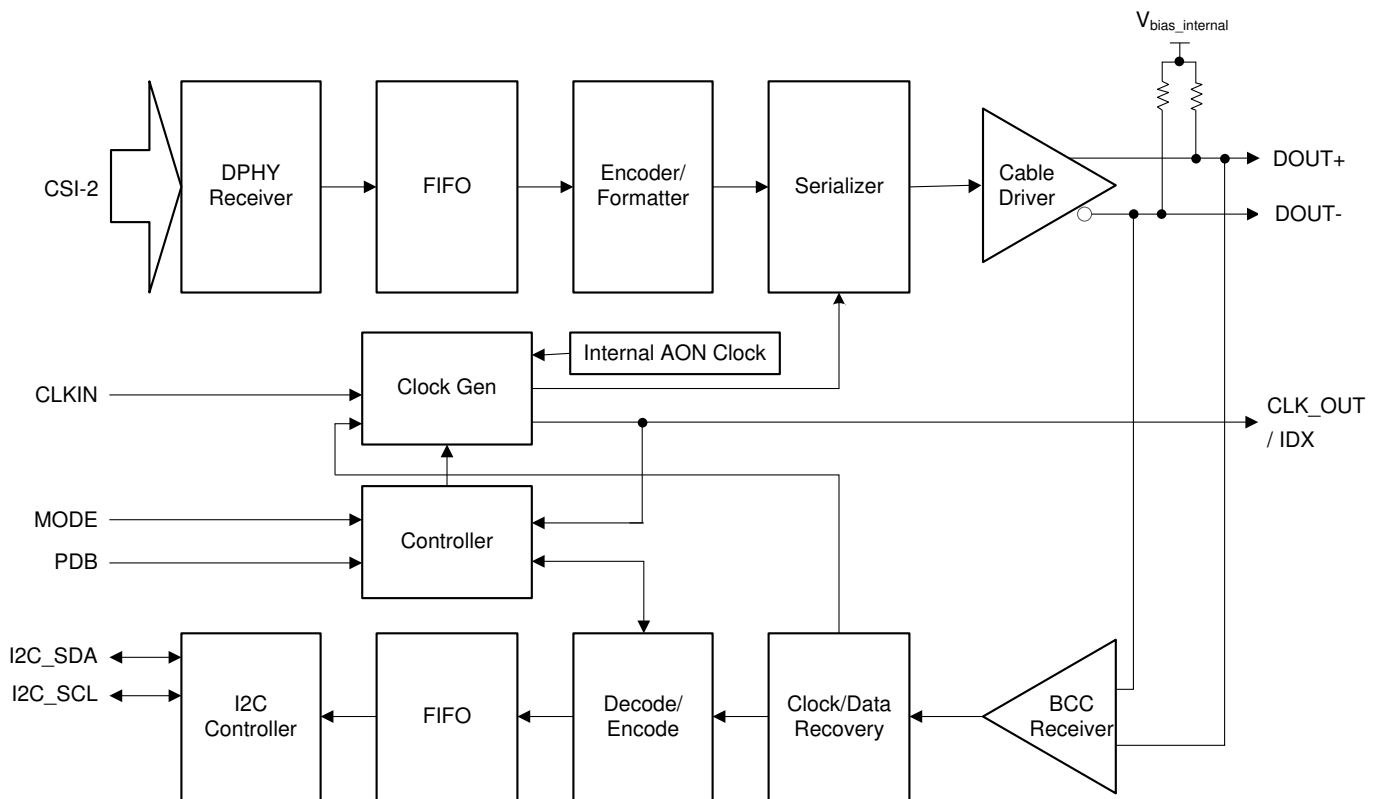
$V_{bias\_internal}$

CSI-2

DPHY Receiver

FIFO

Encoder/ Formatter

Serializer

Cable Driver

DOUT+

DOUT-

Internal AON Clock

CLKIN

Clock Gen

CLK_OUT / IDX

MODE

Controller

PDB

I2C_SDA

I2C_SCL

I2C Controller

FIFO

Decode/ Encode

Clock/Data Recovery

BCC Receiver